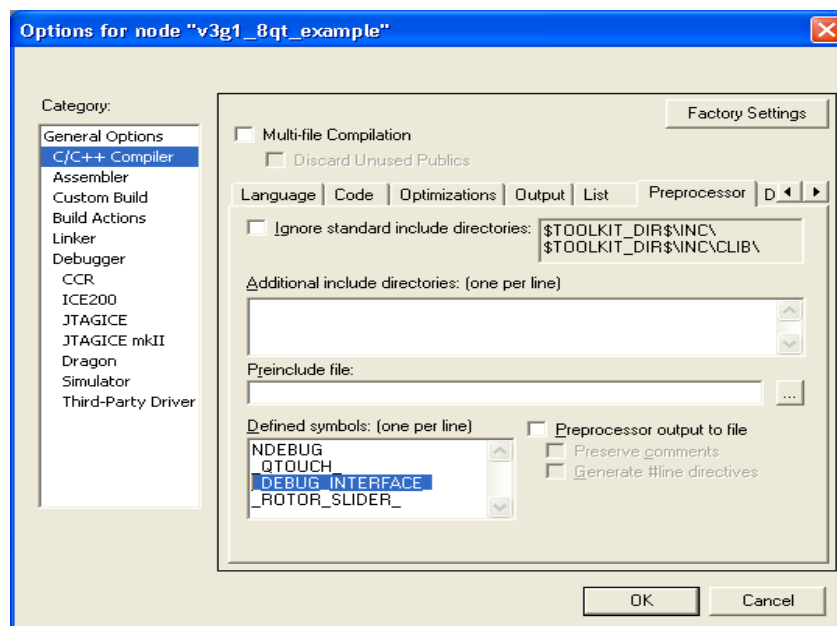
Options for node "v3g1_8qt_example"

Category:

General Options
C/C++ Compiler
Assembler
Custom Build
Build Actions
Linker
Debugger
CCR
ICE200
JTAGICE
JTAGICE mkII
Dragon
Simulator
Third-Party Driver

Factory Settings

Multi-file Compilation
Discard Unused Publics

Language | Code | Optimizations | Output | List | Preprocessor | D

Ignore standard include directories:
$TOOLKIT_DIR$\INC\
$TOOLKIT_DIR$\INC\CLIB\

Additional include directories: (one per line)

Preinclude file:

...

Defined symbols: (one per line)
NDEBUG
_QTOUCH_
_DEBUG_INTERFACE_
_ROTOR_SLIDER_

Preprocessor output to file
Preserve comments
Generate #line directives

OK

Cancel